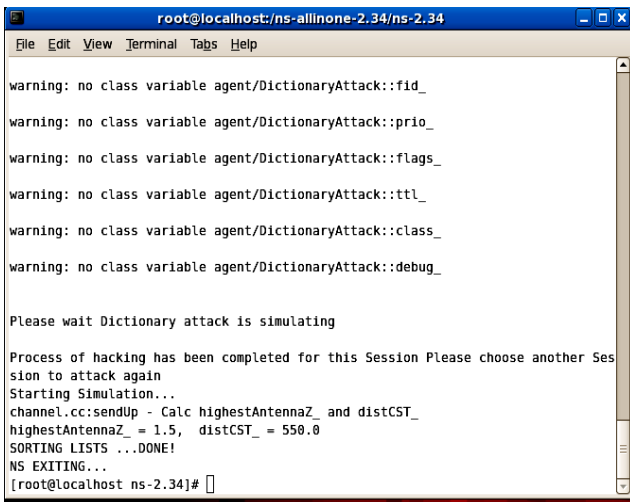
root@localhost:/ns-allinone-2.34/ns-2.34

File Edit View Terminal Tabs Help

warning: no class variable agent/DictionaryAttack::fid_

warning: no class variable agent/DictionaryAttack::prio_

warning: no class variable agent/DictionaryAttack::flags_

warning: no class variable agent/DictionaryAttack::ttl_

warning: no class variable agent/DictionaryAttack::class_

warning: no class variable agent/DictionaryAttack::debug_

Please wait Dictionary attack is simulating

Process of hacking has been completed for this Session Please choose another Session to attack again
Starting Simulation...
channel.cc:sendUp - Calc highestAntennaZ_ and distCST_
highestAntennaZ_ = 1.5, distCST_ = 550.0
SORTING LISTS ...DONE!
NS EXITING...
[root@localhost ns-2.34]#